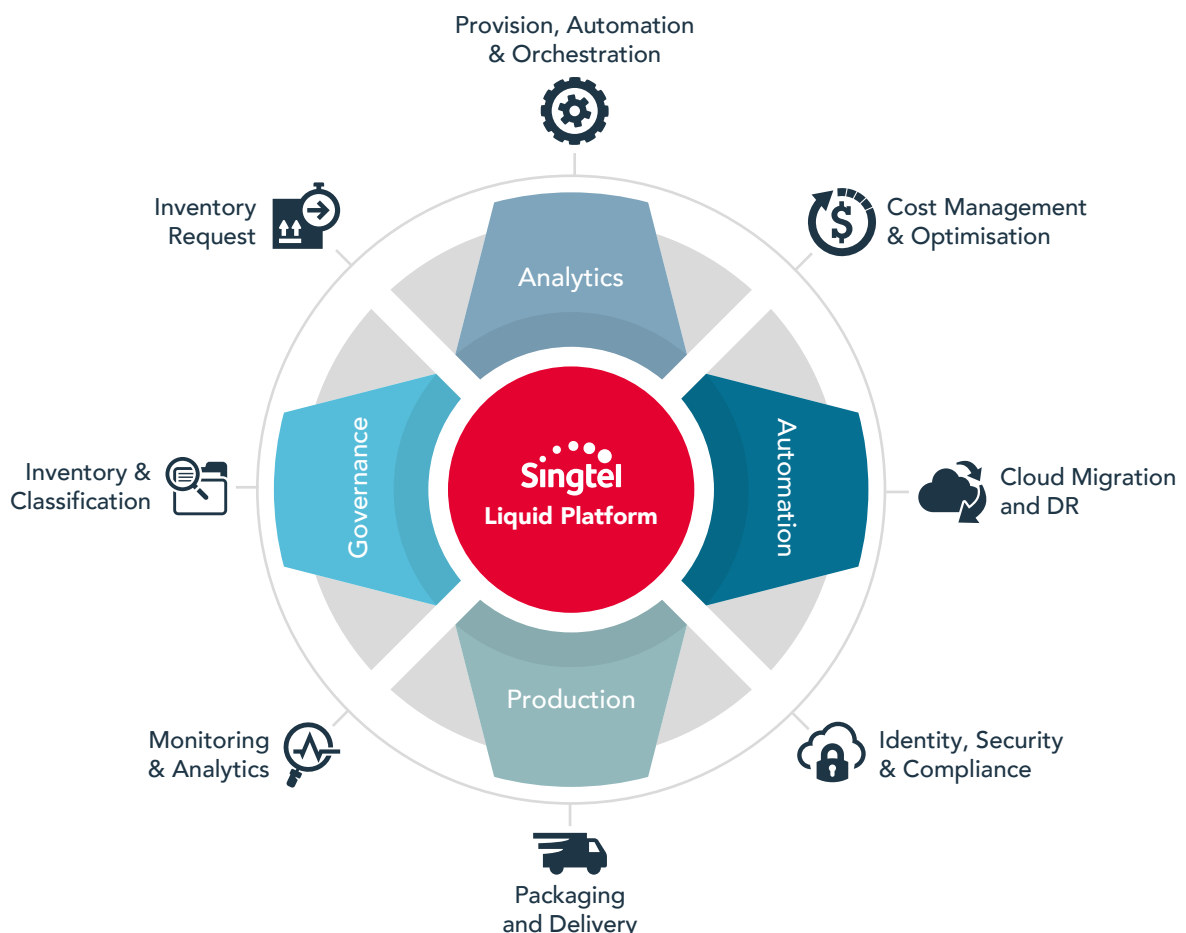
Provision, Automation & Orchestration

Inventory Request

Cost Management & Optimisation

Analytics

Governance

Singtel
Liquid Platform

Automation

Inventory & Classification

Cloud Migration and DR

Production

Monitoring & Analytics

Identity, Security & Compliance

Packaging and Delivery